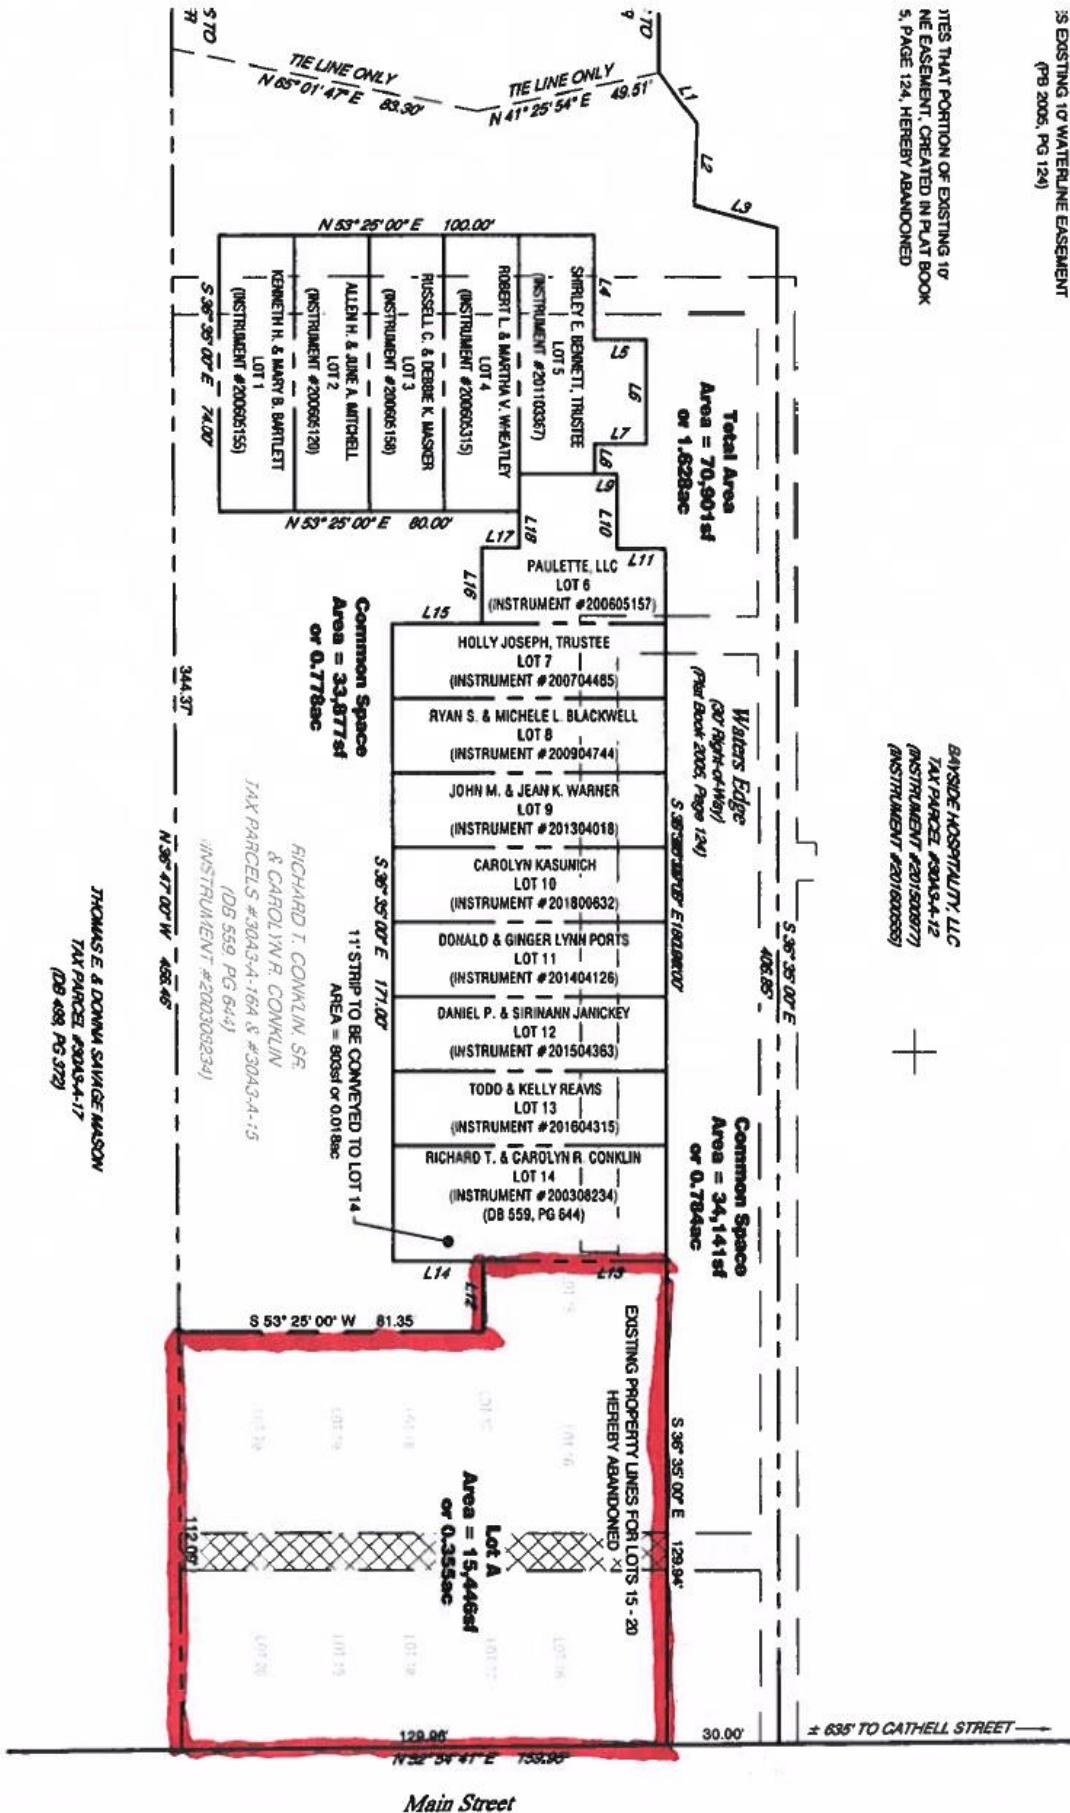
S EXISTING 10' WATERLINE EASEMENT
(PB 2005, PG 124)

OTES THAT PORTION OF EXISTING 10'
NE EASEMENT, CREATED IN PLAT BOOK
5, PAGE 124, HEREBY ABANDONED

TIE LINE ONLY
N 65° 01' 47" E 83.30'

TIE LINE ONLY
N 41° 25' 54" E 49.51'

L1
L2
L3
L4
L5
L6
L7
L8
L9
L10
L11

N 53° 25' 00" E 100.00'

SHIRLEY E. BENNETT, TRUSTEE
LOT 5
(INSTRUMENT #201103367)

ROBERT L. & MARTHA V. WHEATLEY
LOT 4
(INSTRUMENT #200605315)

RUSSELL C. & DEBBIE K. MASKER
LOT 3
(INSTRUMENT #200605158)

ALLEN H. & JUNE A. MITCHELL
LOT 2
(INSTRUMENT #200606120)

KENNETH H. & MARY B. BARTLETT
LOT 1
(INSTRUMENT #200605155)

S 36° 35' 00" E 74.00'

N 53° 25' 00" E 80.00'

Total Area
Area = 70,901sf
or 1.628ac

L17
L18
L16
L15

PAULETTE, LLC
LOT 6
(INSTRUMENT #200605157)

Common Space
Area = 33,877sf
or 0.778ac

HOLLY JOSEPH, TRUSTEE
LOT 7
(INSTRUMENT #200704485)

RYAN S. & MICHELE L. BLACKWELL
LOT 8
(INSTRUMENT #200904744)

JOHN M. & JEAN K. WARNER
LOT 9
(INSTRUMENT #201304018)

CAROLYN KASUNICH
LOT 10
(INSTRUMENT #201800632)

DONALD & GINGER LYNN PORTS
LOT 11
(INSTRUMENT #201404126)

DANIEL P. & SIRINANN JANICKEY
LOT 12
(INSTRUMENT #201504363)

TODD & KELLY REAVIS
LOT 13
(INSTRUMENT #201604315)

RICHARD T. & CAROLYN R. CONKLIN
LOT 14
(INSTRUMENT #200308234)
(DB 559, PG 644)

Waters Edge
(30' Right-of-Way)
(Plat Book 2005, Page 124)
S 36°35'00" E 180.00'

BAYSIDE HOSPITALITY, LLC
TAX PARCEL #30A3-A-12
(INSTRUMENT #201509771)
(INSTRUMENT #201600565)

S 36° 35' 00" E
406.85'

Common Space
Area = 34,141sf
or 0.784ac

S 36° 35' 00" E 171.00'

11' STRIP TO BE CONVEYED TO LOT 14
AREA = 803sf or 0.018ac

RICHARD T. CONKLIN, SR.
& CAROLYN R. CONKLIN
TAX PARCELS #30A3-A-16A & #30A3-A-15
(DB 559, PG 644)
(INSTRUMENT #200308234)

344.37'
N 36° 47' 00" W 466.46'

THOMAS E. & DONNA SAVAGE MASON
TAX PARCEL #30A3-A-17
(DB 408, PG 372)

L14
L13
L12

S 53° 25' 00" W 81.35

EXISTING PROPERTY LINES FOR LOTS 15 - 20
HEREBY ABANDONED

S 36° 35' 00" E 129.94'

Lot A
Area = 15,446sf
or 0.355ac

112.00'

129.96'
N 52° 54' 47" E 159.96'

30.00'

± 635' TO CATHELL STREET

Main Street